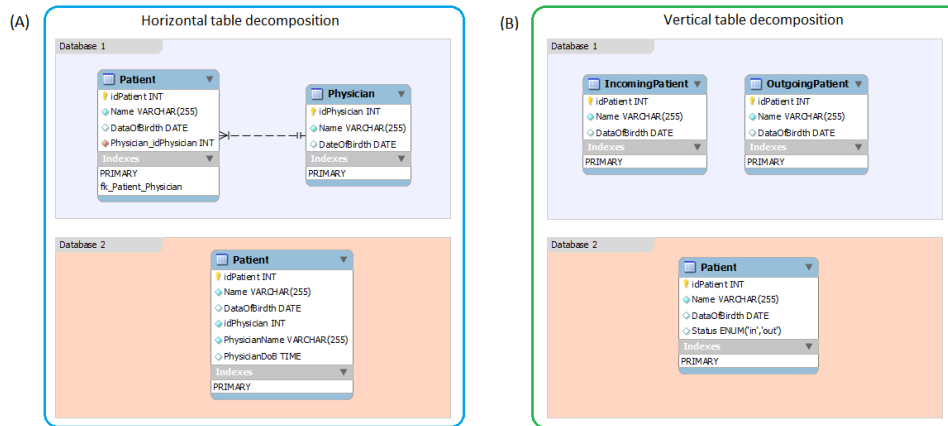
(A)

Horizontal table decomposition

Database 1

Patient
idPatient INT
Name VARCHAR(255)
DataOfBirth DATE
Physician_idPhysician INT
Indexes
PRIMARY
fk_Patient_Physician

Physician
idPhysician INT
Name VARCHAR(255)
DateOfBirdth DATE
Indexes
PRIMARY

Database 2

Patient
idPatient INT
Name VARCHAR(255)
DataOfBirdth DATE
idPhysician INT
PhysicianName VARCHAR(255)
PhysicianDoB TIME
Indexes
PRIMARY

(B)

Vertical table decomposition

Database 1

IncomingPatient
idPatient INT
Name VARCHAR(255)
DataOfBirdth DATE
Indexes
PRIMARY

OutgoingPatient
idPatient INT
Name VARCHAR(255)
DataOfBirdth DATE
Indexes
PRIMARY

Database 2

Patient
idPatient INT
Name VARCHAR(255)
DataOfBirdth DATE
Status ENUM('in','out')
Indexes
PRIMARY